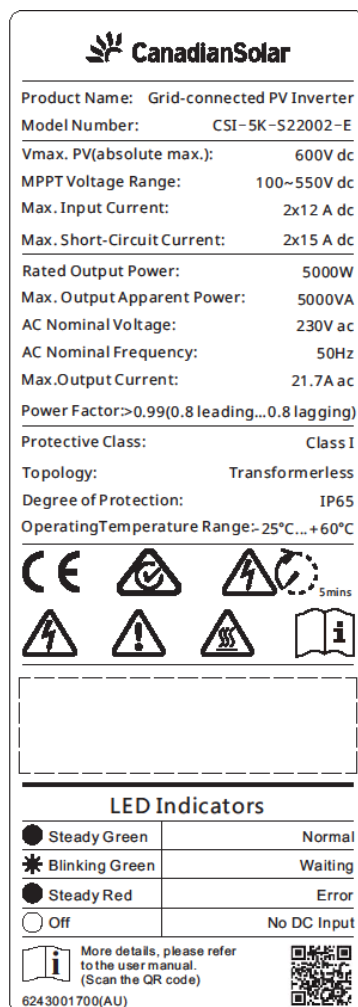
CanadianSolar

Product Name: Grid-connected PV Inverter
Model Number: CSI-5K-S22002-E

Vmax. PV(absolute max.): 600V dc
MPPT Voltage Range: 100~550V dc
Max. Input Current: 2x12 A dc
Max. Short-Circuit Current: 2x15 A dc

Rated Output Power: 5000W
Max. Output Apparent Power: 5000VA
AC Nominal Voltage: 230V ac
AC Nominal Frequency: 50Hz
Max.Output Current: 21.7A ac

Power Factor:>0.99(0.8 leading...0.8 lagging)

Protective Class: Class I
Topology: Transformerless
Degree of Protection: IP65
OperatingTemperature Range: -25°C...+60°C

CE

5mins

LED Indicators

| | |
|---|---|
| Steady Green | Normal |
| Blinking Green | Waiting |
| Steady Red | Error |
| Off | No DC Input |

More details, please refer to the user manual. (Scan the QR code)

6243001700(AU)